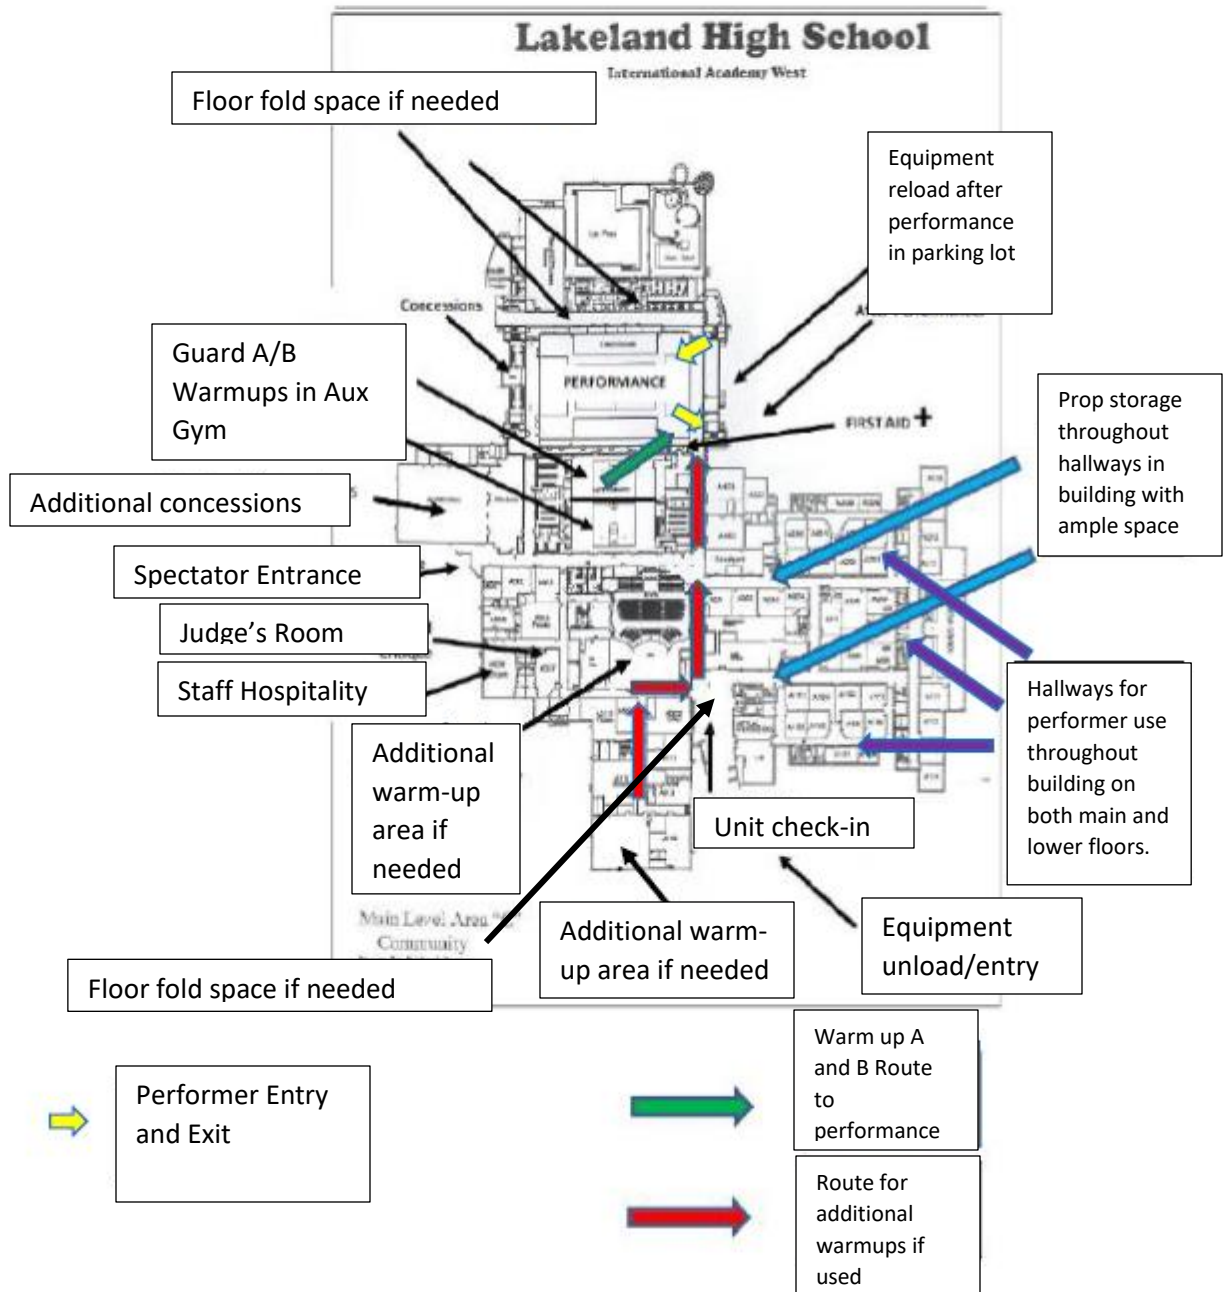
Lakeland High School

International Academy West

Floor fold space if needed

Equipment reload after performance in parking lot

Concessions

Guard A/B Warmups in Aux Gym

PERFORMANCE

FIRST AID +

Prop storage throughout hallways in building with ample space

Additional concessions

Spectator Entrance

Judge's Room

Staff Hospitality

Hallways for performer use throughout building on both main and lower floors.

Additional warm-up area if needed

Unit check-in

Main Level Area "
Community

Additional warm-up area if needed

Equipment unload/entry

Floor fold space if needed

Performer Entry and Exit

Warm up A and B Route to performance

Route for additional warmups if used